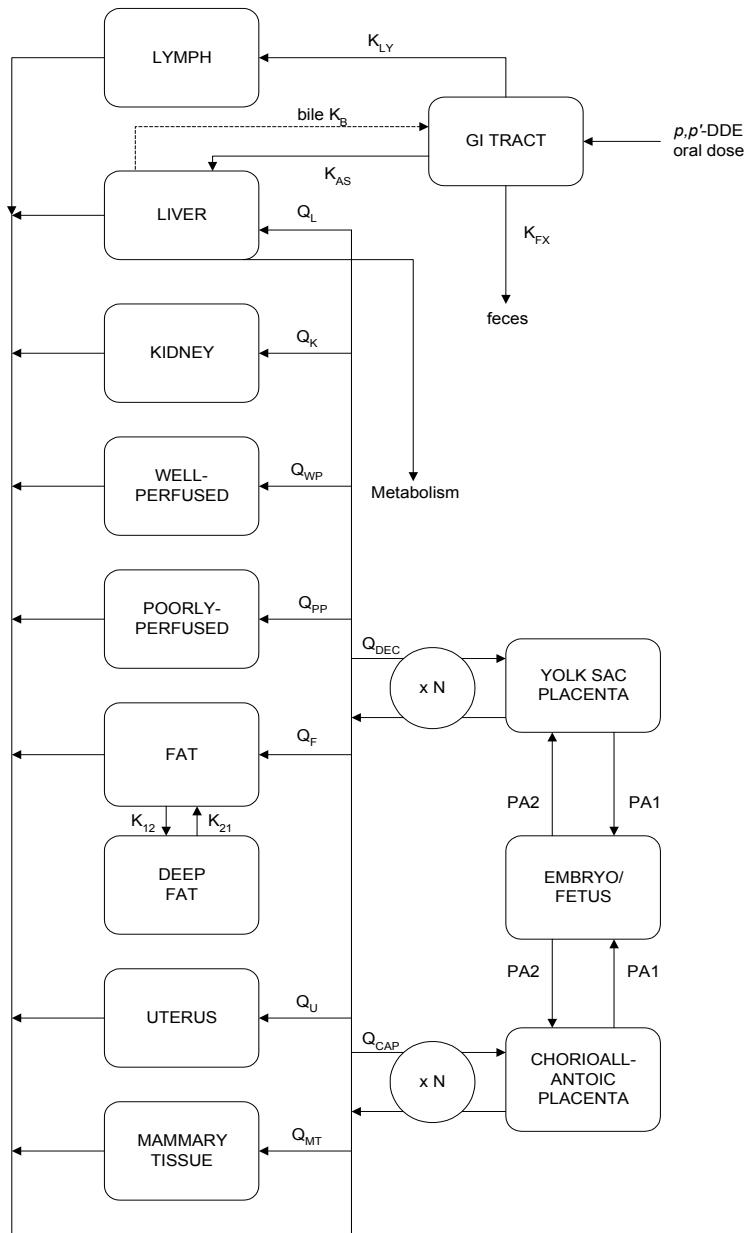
LYMPH

$K_{LY}$

bile $K_B$

GI TRACT

*p,p'*-DDE oral dose

$K_{AS}$

LIVER

$Q_L$

$K_{FX}$

feces

KIDNEY

$Q_K$

WELL-PERFUSED

$Q_{WP}$

Metabolism

POORLY-PERFUSED

$Q_{PP}$

$Q_{DEC}$

x N

YOLK SAC PLACENTA

FAT

$Q_F$

$K_{12}$

$K_{21}$

PA2

PA1

DEEP FAT

EMBRYO/ FETUS

PA2

PA1

UTERUS

$Q_U$

$Q_{CAP}$

x N

CHORIOALLANTOIC PLACENTA

MAMMARY TISSUE

$Q_{MT}$